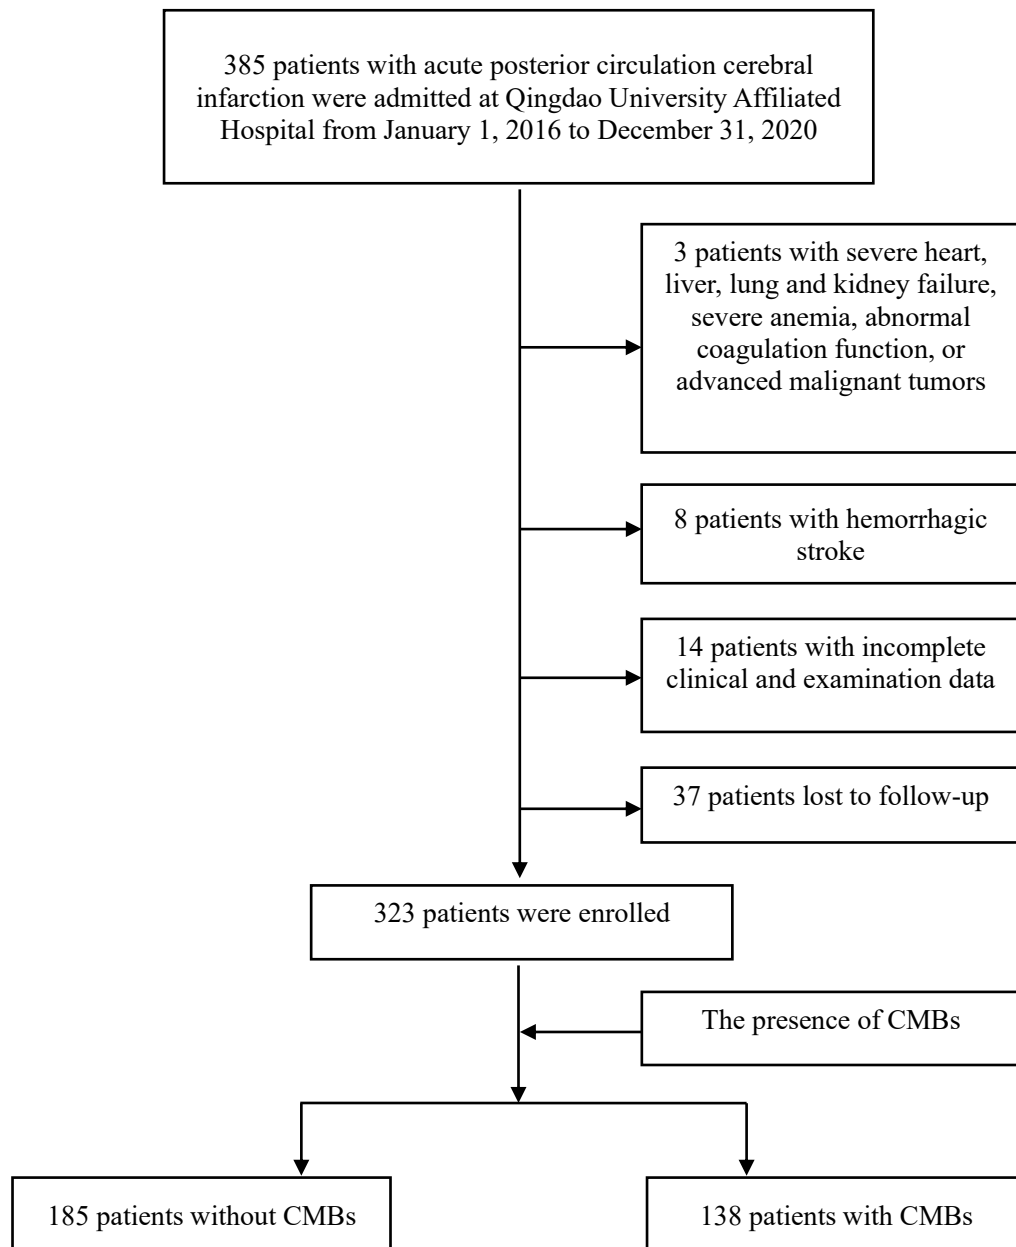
385 patients with acute posterior circulation cerebral infarction were admitted at Qingdao University Affiliated Hospital from January 1, 2016 to December 31, 2020

3 patients with severe heart, liver, lung and kidney failure, severe anemia, abnormal coagulation function, or advanced malignant tumors

8 patients with hemorrhagic stroke

14 patients with incomplete clinical and examination data

37 patients lost to follow-up

323 patients were enrolled

The presence of CMBs

185 patients without CMBs

138 patients with CMBs